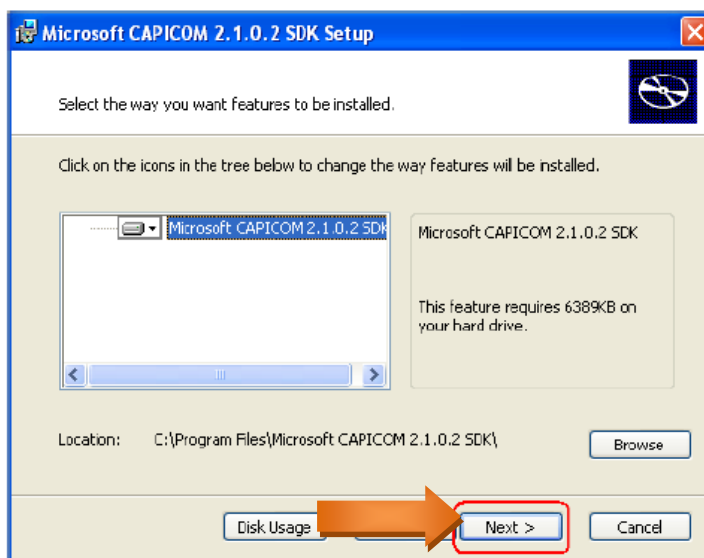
Microsoft CAPICOM 2.1.0.2 SDK Setup

Select the way you want features to be installed.

Click on the icons in the tree below to change the way features will be installed.

Microsoft CAPICOM 2.1.0.2 SDK

Microsoft CAPICOM 2.1.0.2 SDK

This feature requires 6389KB on your hard drive.

Location: C:\Program Files\Microsoft CAPICOM 2.1.0.2 SDK\

Browse

Disk Usage

Next >

Cancel